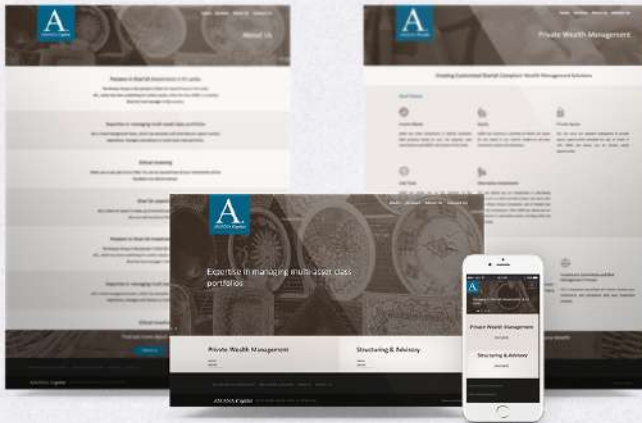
A.

About Us

Pioneers in Shari'ah Investment in Sri Lanka

Expertise in managing multi-asset class portfolios

Ethical Investing

A.

Private Wealth Management

Creating Customized Shari'ah Compliant Wealth Management Solutions

A.

Expertise in managing multi-asset class portfolios

Private Wealth Management

Structuring & Advisory

A.

Private Wealth Management

Structuring & Advisory